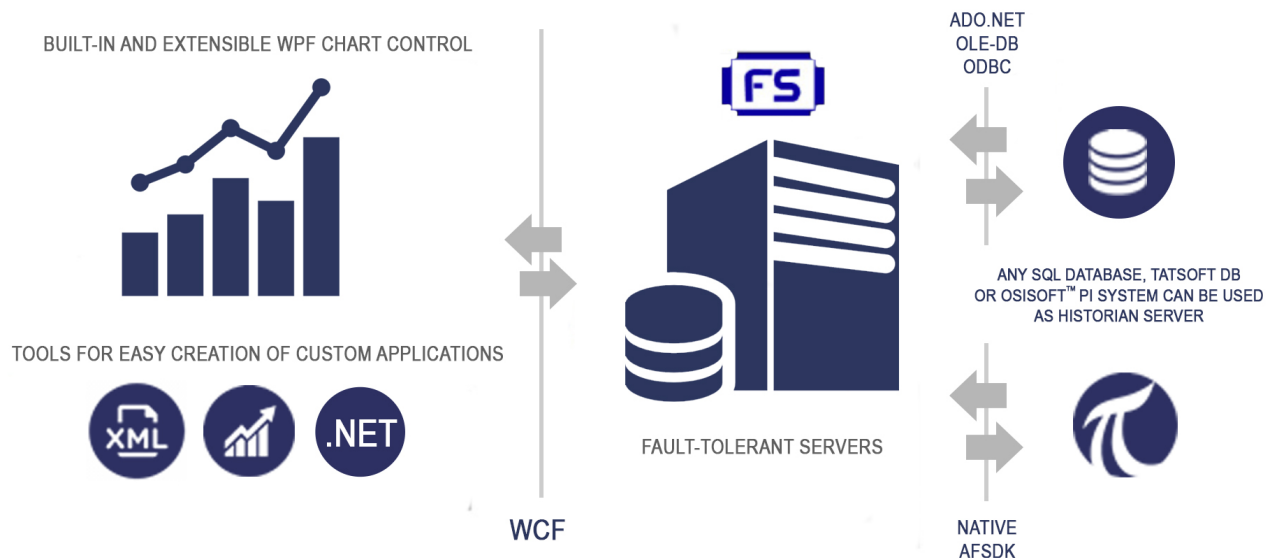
BUILT-IN AND EXTENSIBLE WPF CHART CONTROL

TOOLS FOR EASY CREATION OF CUSTOM APPLICATIONS

XML

.NET

WCF

FS

FAULT-TOLERANT SERVERS

ADO.NET
OLE-DB
ODBC

ANY SQL DATABASE, TATSOFT DB OR OSISOFT™ PI SYSTEM CAN BE USED AS HISTORIAN SERVER

NATIVE
AFSDK